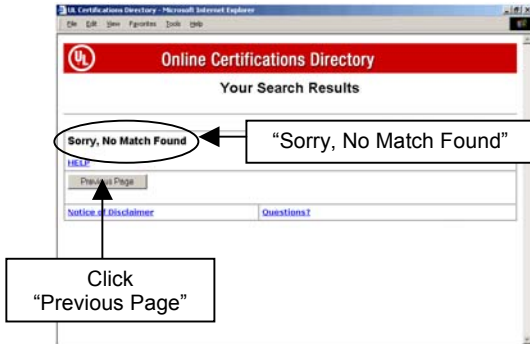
UL Certifications Directory - Microsoft Internet Explorer
File Edit View Favorites Tools Help

UL

Online Certifications Directory

Your Search Results

Sorry, No Match Found

"Sorry, No Match Found"

HELP

Previous Page

Notice of Disclaimer

Questions?

Click "Previous Page"